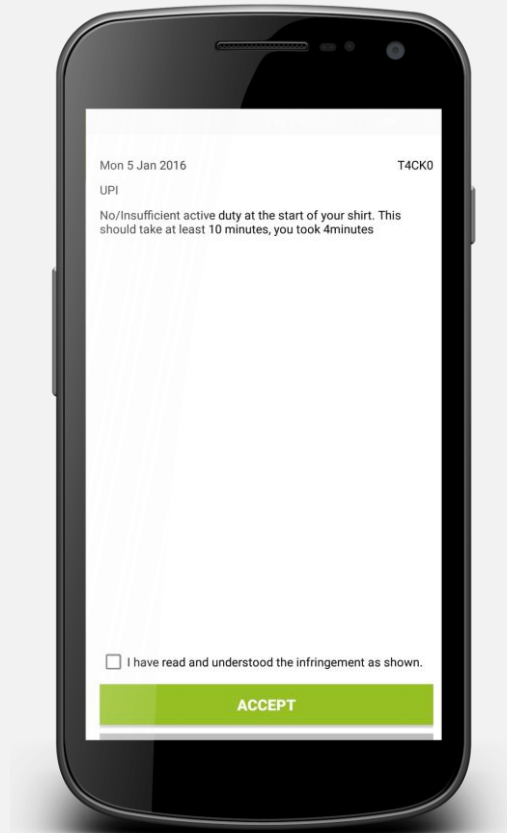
Mon 5 Jan 2016

T4CK0

UPI

No/Insufficient active duty at the start of your shirt. This should take at least 10 minutes, you took 4minutes

I have read and understood the infringement as shown.

ACCEPT